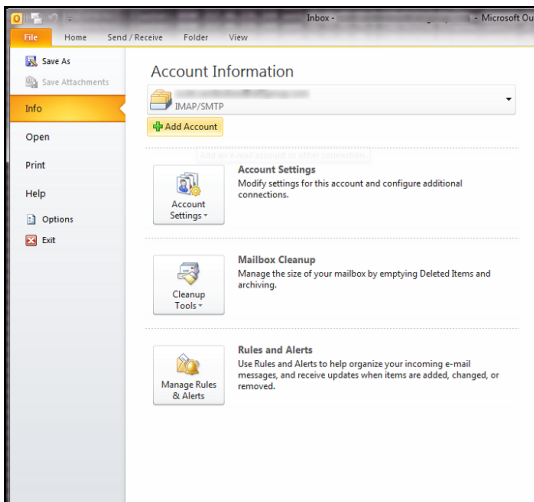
Inbox - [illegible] - Microsoft Ou

File Home Send / Receive Folder View

Save As
Save Attachments
Info
Open
Print
Help
Options
Exit

Account Information

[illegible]
IMAP/SMTP

Add Account

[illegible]

Account Settings
Modify settings for this account and configure additional connections.

Account Settings

Mailbox Cleanup
Manage the size of your mailbox by emptying Deleted Items and archiving.

Cleanup Tools

Rules and Alerts
Use Rules and Alerts to help organize your incoming e-mail messages, and receive updates when items are added, changed, or removed.

Manage Rules & Alerts